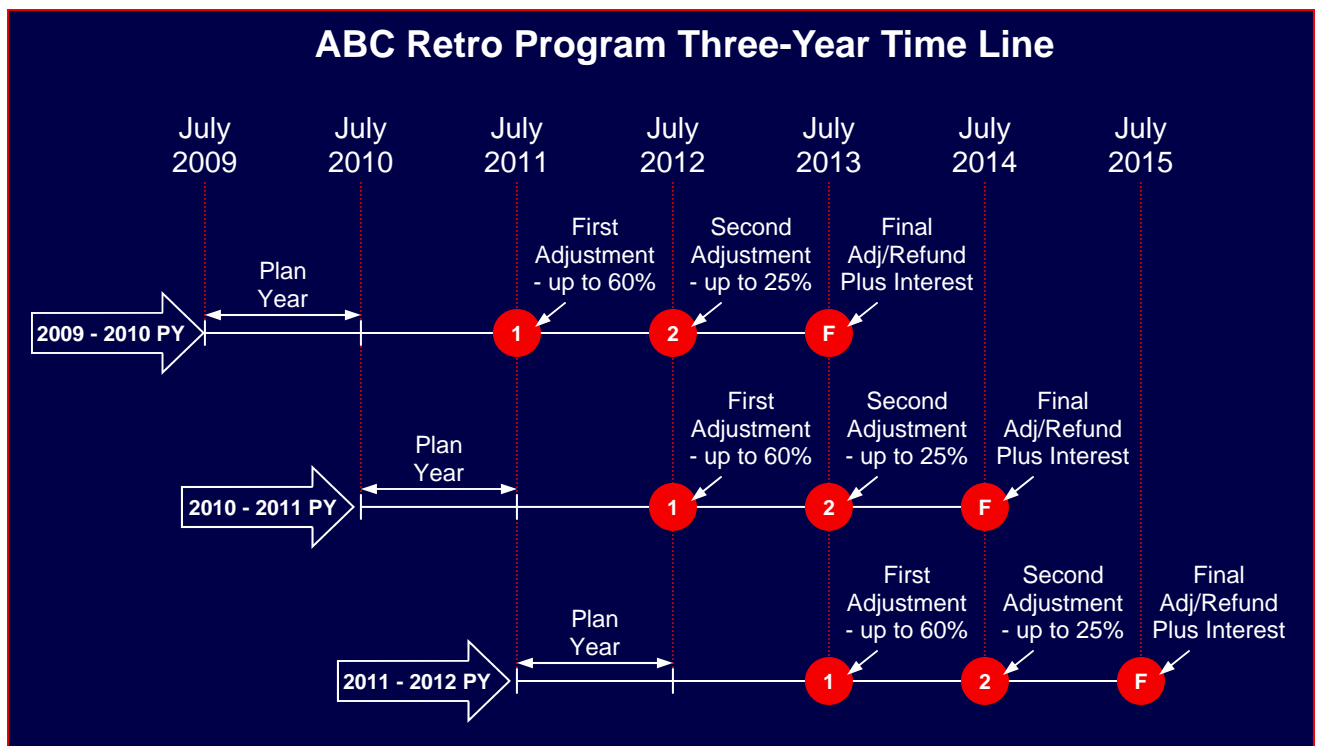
ABC Retro Program Three-Year Time Line

July 2009
July 2010
July 2011
July 2012
July 2013
July 2014
July 2015

2009 - 2010 PY
Plan Year
First Adjustment - up to 60%
1
Second Adjustment - up to 25%
2
Final Adj/Refund Plus Interest
F

2010 - 2011 PY
Plan Year
First Adjustment - up to 60%
1
Second Adjustment - up to 25%
2
Final Adj/Refund Plus Interest
F

2011 - 2012 PY
Plan Year
First Adjustment - up to 60%
1
Second Adjustment - up to 25%
2
Final Adj/Refund Plus Interest
F